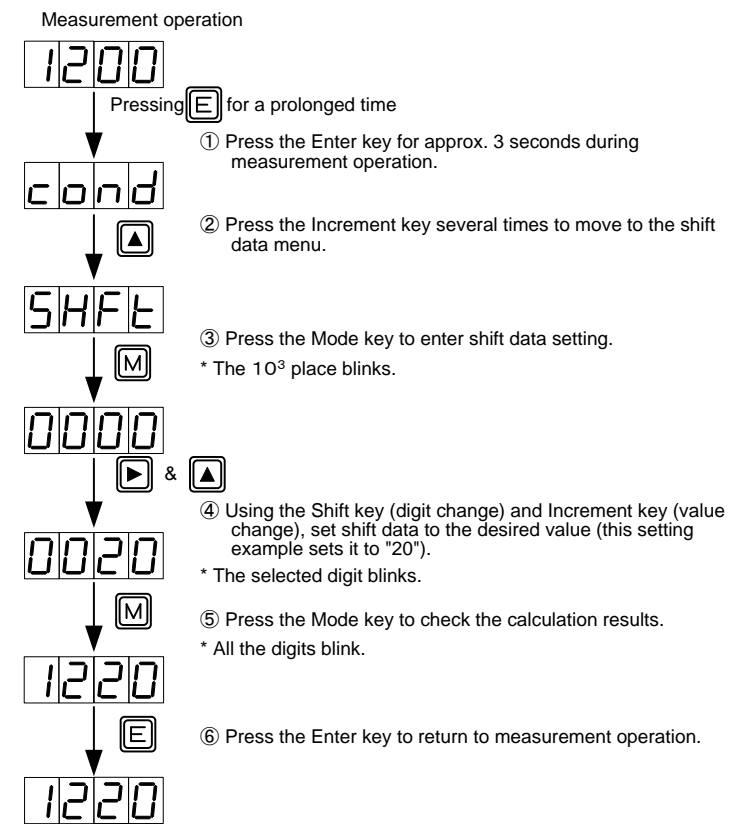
Measurement operation

1200

Pressing E for a prolonged time

① Press the Enter key for approx. 3 seconds during measurement operation.

cond

▲

② Press the Increment key several times to move to the shift data menu.

SHFt

M

③ Press the Mode key to enter shift data setting.

* The $10^3$ place blinks.

0000

▶ & ▲

④ Using the Shift key (digit change) and Increment key (value change), set shift data to the desired value (this setting example sets it to "20").

* The selected digit blinks.

0020

M

⑤ Press the Mode key to check the calculation results.

* All the digits blink.

1220

E

⑥ Press the Enter key to return to measurement operation.

1220